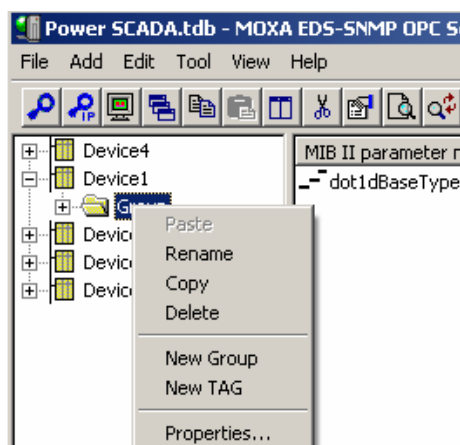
Power SCADA.tdb - MOXA EDS-SNMP OPC S

File Add Edit Tool View Help

Device4
Device1
Group
Device
Device
Device

MIB II parameter n
dot1dBaseType

Paste
Rename
Copy
Delete
New Group
New TAG
Properties...